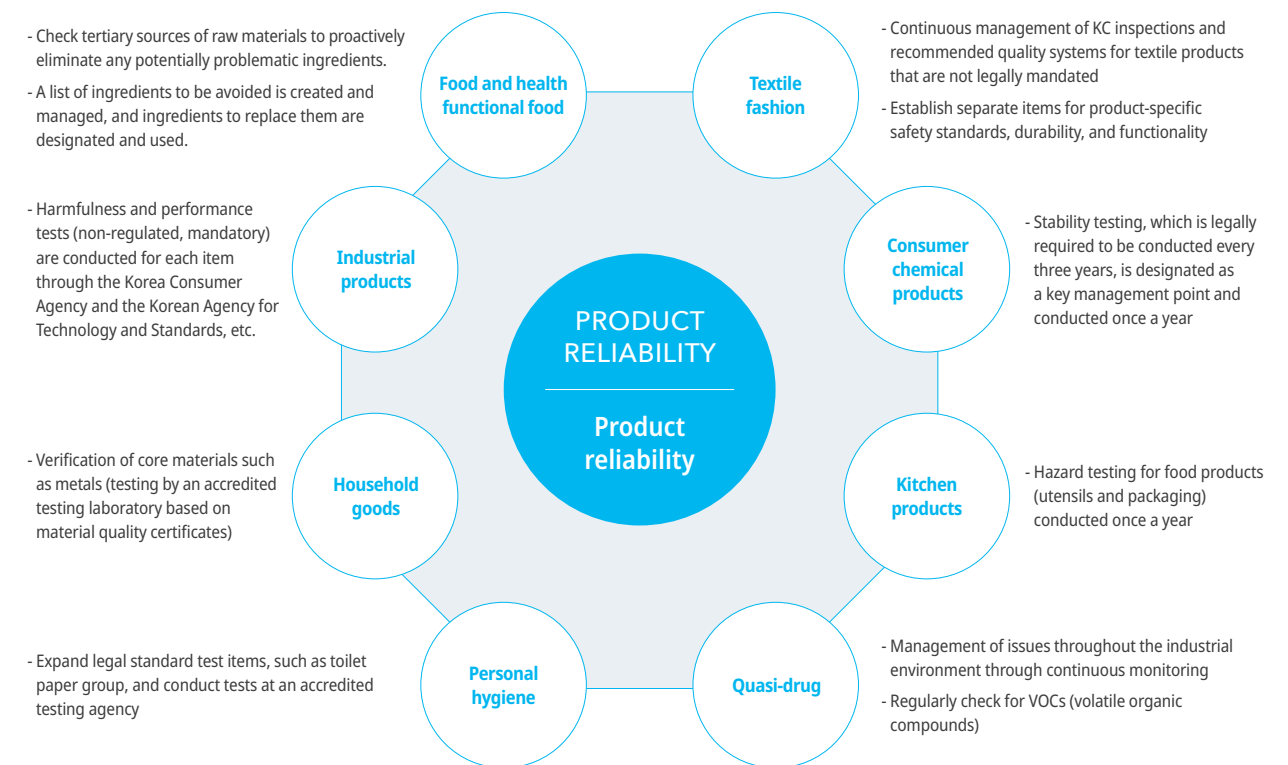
- Check tertiary sources of raw materials to proactively eliminate any potentially problematic ingredients.

- A list of ingredients to be avoided is created and managed, and ingredients to replace them are designated and used.

Food and health functional food

Textile fashion

- Continuous management of KC inspections and recommended quality systems for textile products that are not legally mandated

- Establish separate items for product-specific safety standards, durability, and functionality

- Harmfulness and performance tests (non-regulated, mandatory) are conducted for each item through the Korea Consumer Agency and the Korean Agency for Technology and Standards, etc.

Industrial products

PRODUCT RELIABILITY

Product reliability

Consumer chemical products

- Stability testing, which is legally required to be conducted every three years, is designated as a key management point and conducted once a year

- Verification of core materials such as metals (testing by an accredited testing laboratory based on material quality certificates)

Household goods

Kitchen products

- Hazard testing for food products (utensils and packaging) conducted once a year

- Expand legal standard test items, such as toilet paper group, and conduct tests at an accredited testing agency

Personal hygiene

Quasi-drug

- Management of issues throughout the industrial environment through continuous monitoring

- Regularly check for VOCs (volatile organic compounds)